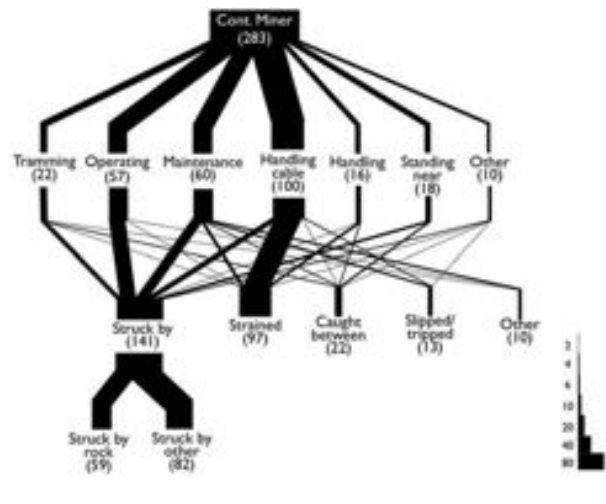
Cont. Miner
(283)

Tramming
(22)

Operating
(57)

Maintenance
(60)

Handling cable
(100)

Handling
(16)

Standing near
(18)

Other
(10)

Struck by
(141)

Strained
(97)

Caught between
(22)

Slipped/ tripped
(13)

Other
(10)

Struck by rock
(59)

Struck by other
(82)

2
4
6
10
20
40
80